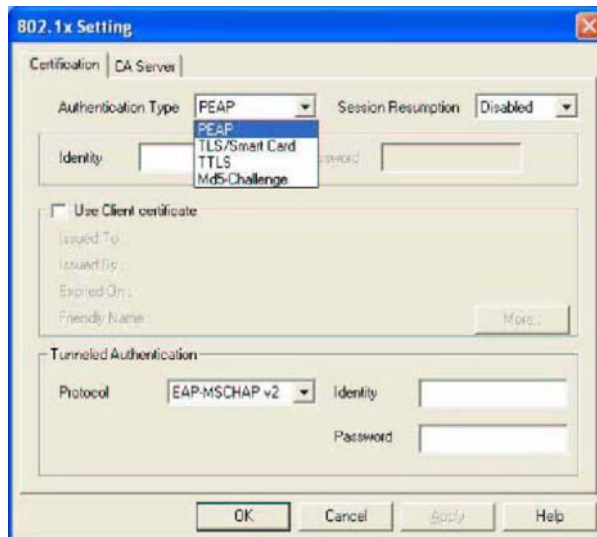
802.1x Setting

Certification | CA Server

Authentication Type PEAP

Session Resumption Disabled

PEAP
TLS/Smart Card
TTLS
Md5-Challenge

Identity

assword

Use Client certificate

Issued To :

Issued By :

Expired On :

Friendly Name :

More...

Tunneled Authentication

Protocol EAP-MSCHAP v2

Identity

Password

OK Cancel Apply Help